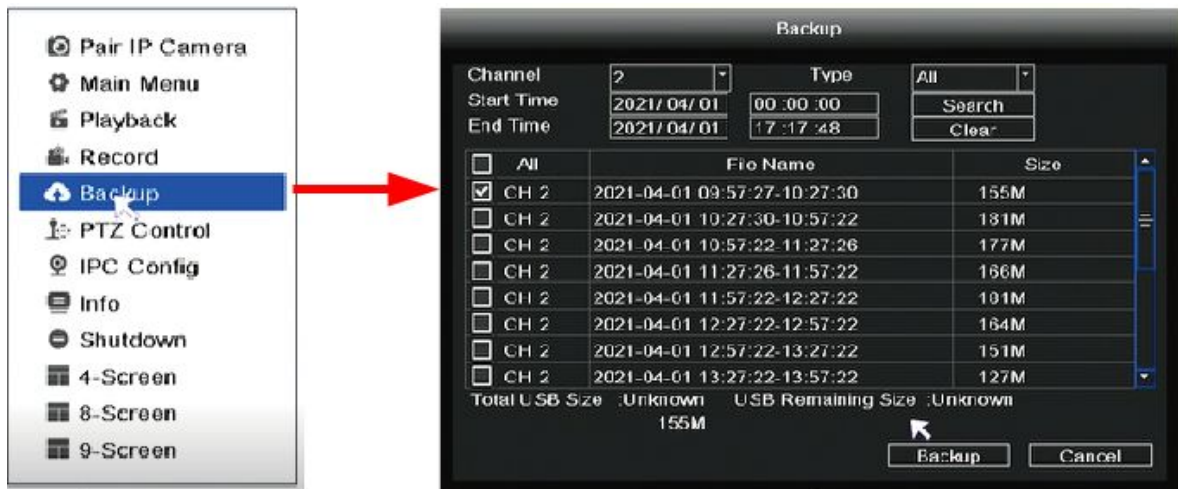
Pair IP Camera
Main Menu
Playback
Record
Backup
PTZ Control
IPC Config
Info
Shutdown
4-Screen
8-Screen
9-Screen

Backup

Channel 2 Type All
Start Time 2021/04/01 00:00:00 Search
End Time 2021/04/01 17:17:48 Clear

| All | File Name | Size |
|---|---|---|
| CH 2 | 2021-04-01 09:57:27-10:27:30 | 155M |
| CH 2 | 2021-04-01 10:27:30-10:57:22 | 181M |
| CH 2 | 2021-04-01 10:57:22-11:27:26 | 177M |
| CH 2 | 2021-04-01 11:27:26-11:57:22 | 166M |
| CH 2 | 2021-04-01 11:57:22-12:27:22 | 101M |
| CH 2 | 2021-04-01 12:27:22-12:57:22 | 164M |
| CH 2 | 2021-04-01 12:57:22-13:27:22 | 151M |
| CH 2 | 2021-04-01 13:27:22-13:57:22 | 127M |

Total USB Size :Unknown USB Remaining Size :Unknown
155M
Backup Cancel